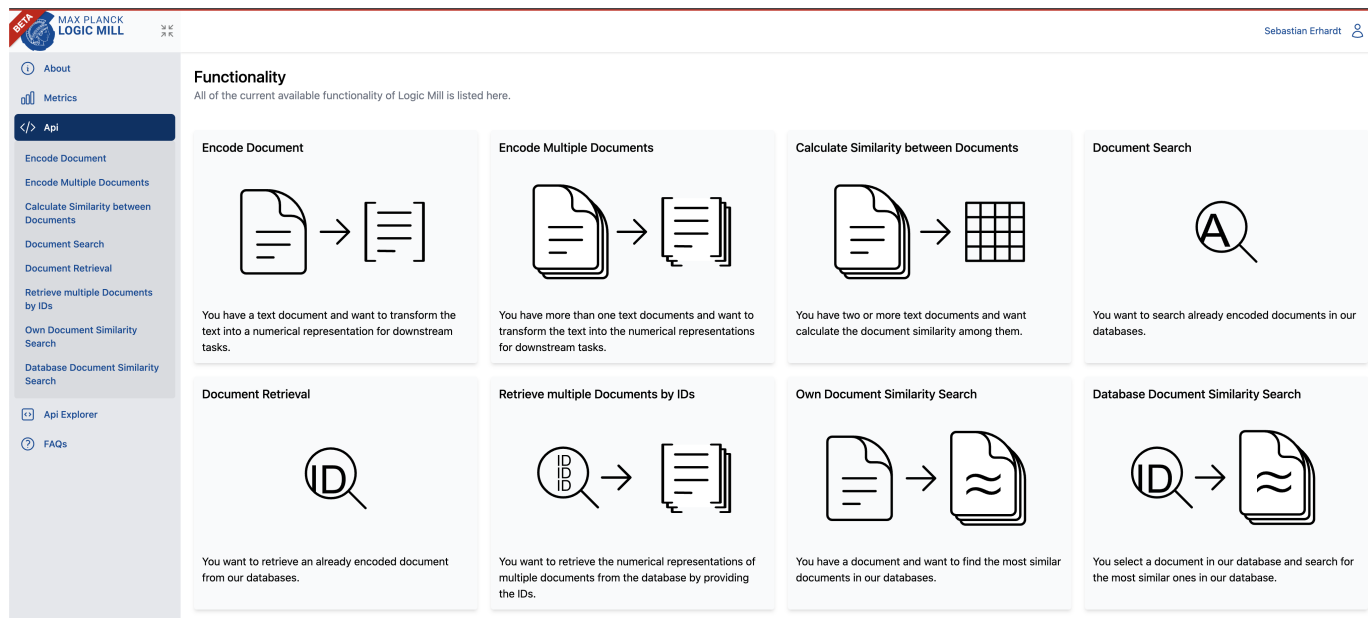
BETA
MAX PLANCK
LOGIC MILL

Sebastian Erhardt

About
Metrics
Api
Encode Document
Encode Multiple Documents
Calculate Similarity between Documents
Document Search
Document Retrieval
Retrieve multiple Documents by IDs
Own Document Similarity Search
Database Document Similarity Search
Api Explorer
FAQs

Functionality
All of the current available functionality of Logic Mill is listed here.

Encode Document

You have a text document and want to transform the text into a numerical representation for downstream tasks.

Encode Multiple Documents

You have more than one text documents and want to transform the text into the numerical representations for downstream tasks.

Calculate Similarity between Documents

You have two or more text documents and want calculate the document similarity among them.

Document Search

A

You want to search already encoded documents in our databases.

Document Retrieval

ID

You want to retrieve an already encoded document from our databases.

Retrieve multiple Documents by IDs

ID
ID
ID

You want to retrieve the numerical representations of multiple documents from the database by providing the IDs.

Own Document Similarity Search

≈

You have a document and want to find the most similar documents in our databases.

Database Document Similarity Search

ID

≈

You select a document in our database and search for the most similar ones in our database.